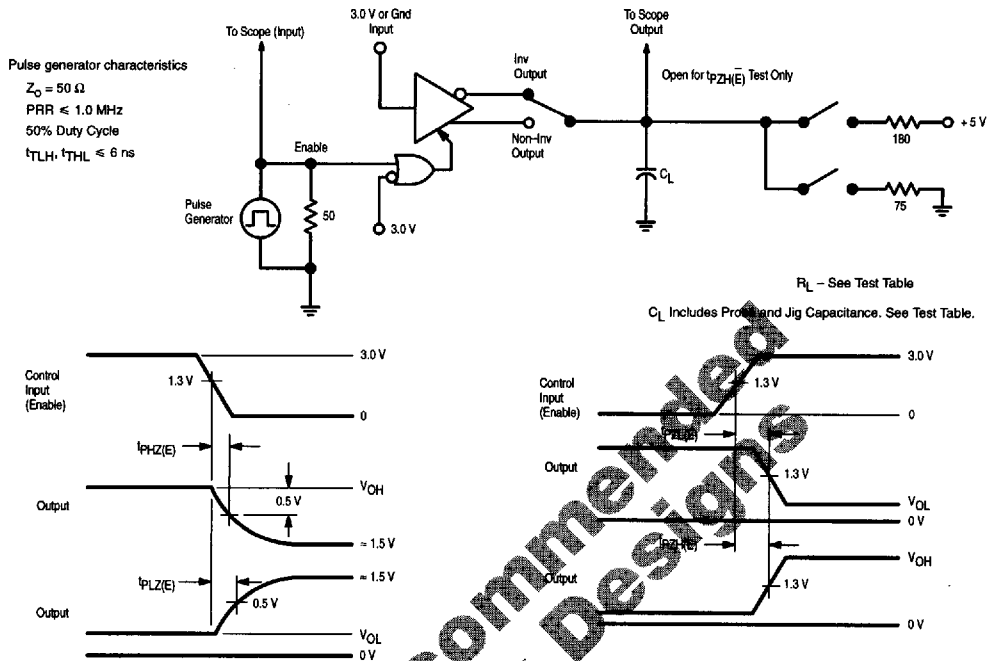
Pulse generator characteristics

$Z_O = 50\ \Omega$

PRR $\leqslant$ 1.0 MHz

50% Duty Cycle

$t_{TLH}$, $t_{THL}$ $\leqslant$ 6 ns

To Scope (Input)

3.0 V or Gnd Input

Inv Output

Non-Inv Output

To Scope Output

Open for $t_{PZH(\overline{E})}$ Test Only

+5 V

180

75

$C_L$

Enable

Pulse Generator

50

3.0 V

$R_L$ – See Test Table

$C_L$ Includes Probe and Jig Capacitance. See Test Table.

Control Input (Enable)

1.3 V

3.0 V

0

$t_{PHZ(E)}$

Output

$V_{OH}$

0.5 V

≈ 1.5 V

$t_{PLZ(E)}$

≈ 1.5 V

0.5 V

Output

$V_{OL}$

0 V

Control Input (Enable)

1.3 V

3.0 V

0

$t_{PZL(E)}$

Output

1.3 V

$V_{OL}$

0 V

$t_{PZH(E)}$

$V_{OH}$

Output

1.3 V

0 V

Not Recommended for New Designs